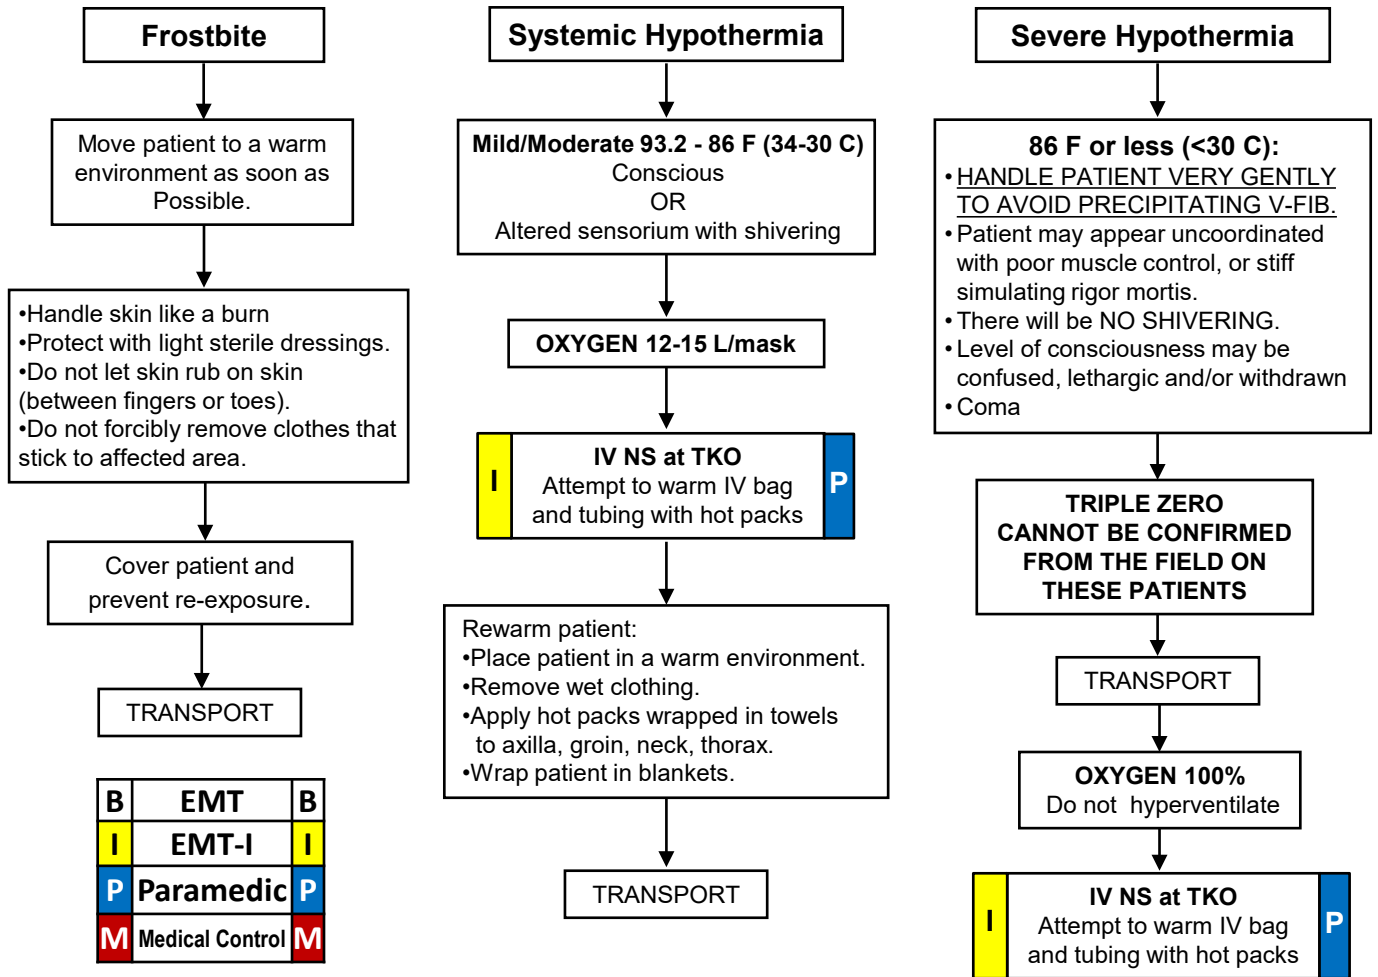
Frostbite

Move patient to a warm environment as soon as Possible.

•Handle skin like a burn
•Protect with light sterile dressings.
•Do not let skin rub on skin (between fingers or toes).
•Do not forcibly remove clothes that stick to affected area.

Cover patient and prevent re-exposure.

TRANSPORT

| B | EMT | B |
|---|---|---|
| I | EMT-I | I |
| P | Paramedic | P |
| M | Medical Control | M |

Systemic Hypothermia

Mild/Moderate 93.2 - 86 F (34-30 C)
Conscious
OR
Altered sensorium with shivering

OXYGEN 12-15 L/mask

I IV NS at TKO
Attempt to warm IV bag and tubing with hot packs P

Rewarm patient:
•Place patient in a warm environment.
•Remove wet clothing.
•Apply hot packs wrapped in towels to axilla, groin, neck, thorax.
•Wrap patient in blankets.

TRANSPORT

Severe Hypothermia

86 F or less (<30 C):
• HANDLE PATIENT VERY GENTLY TO AVOID PRECIPITATING V-FIB.
• Patient may appear uncoordinated with poor muscle control, or stiff simulating rigor mortis.
• There will be NO SHIVERING.
• Level of consciousness may be confused, lethargic and/or withdrawn
• Coma

TRIPLE ZERO CANNOT BE CONFIRMED FROM THE FIELD ON THESE PATIENTS

TRANSPORT

OXYGEN 100%
Do not hyperventilate

I IV NS at TKO
Attempt to warm IV bag and tubing with hot packs P